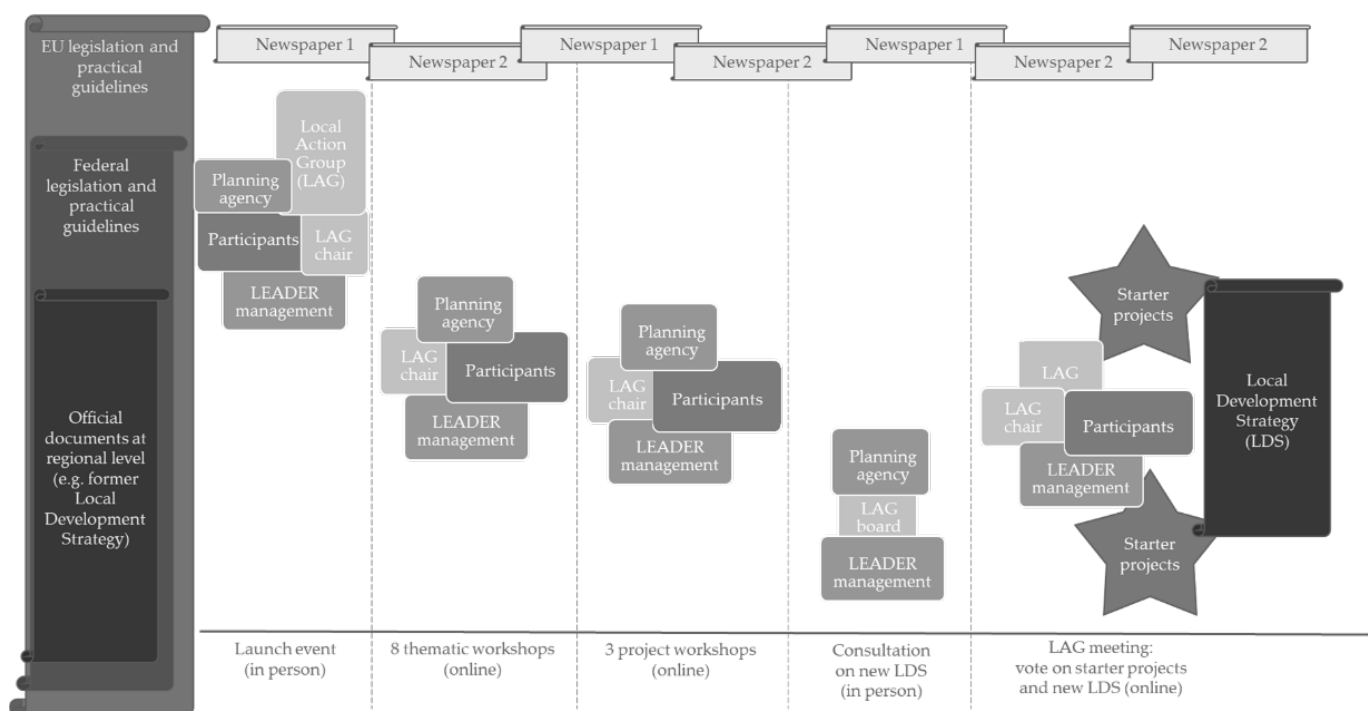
EU legislation and practical guidelines

Federal legislation and practical guidelines

Official documents at regional level (e.g. former Local Development Strategy)

Newspaper 1
Newspaper 2
Newspaper 1
Newspaper 2
Newspaper 1
Newspaper 2
Newspaper 2

Local Action Group (LAG)
Planning agency
Participants
LAG chair
LEADER management

Planning agency
LAG chair
Participants
LEADER management

Planning agency
LAG chair
Participants
LEADER management

Planning agency
LAG board
LEADER management

Starter projects
LAG
LAG chair
Participants
LEADER management
Starter projects

Local Development Strategy (LDS)

Launch event (in person)

8 thematic workshops (online)

3 project workshops (online)

Consultation on new LDS (in person)

LAG meeting: vote on starter projects and new LDS (online)